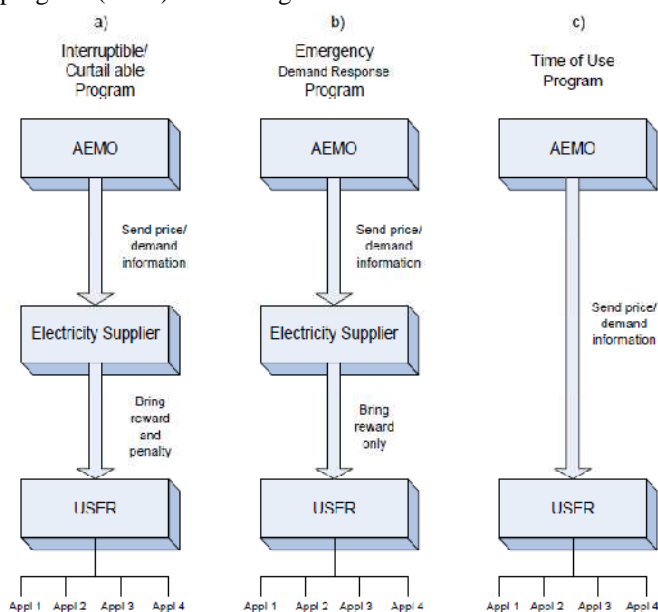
program (TOU) are the general

a)
Interruptible/ Curtail able Program

AEMO

Send price/ demand information

Electricity Supplier

Bring reward and penalty

USER

Appl 1 Appl 2 Appl 3 Appl 4

b)
Emergency Demand Response Program

AEMO

Send price/ demand information

Electricity Supplier

Bring reward only

USER

Appl 1 Appl 2 Appl 3 Appl 4

c)
Time of Use Program

AEMO

Send price/ demand information

USER

Appl 1 Appl 2 Appl 3 Appl 4